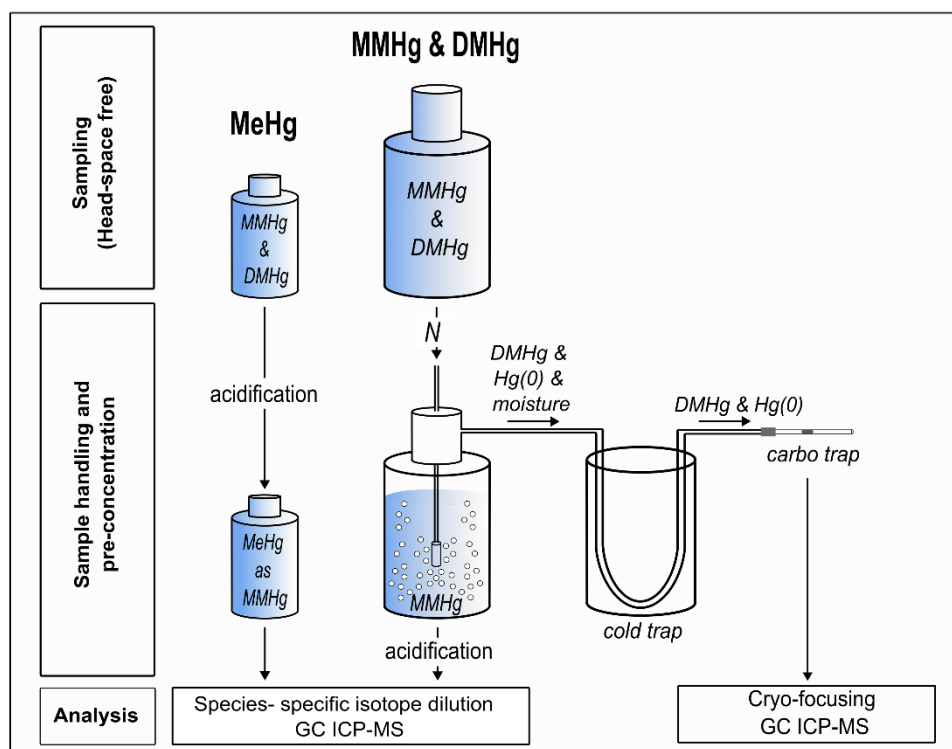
Sampling (Head-space free)

MeHg

MMHg & DMHg

MMHg & DMHg

MMHg & DMHg

Sample handling and pre-concentration

acidification

MeHg as MMHg

$N_2$

DMHg & Hg(0) & moisture

DMHg & Hg(0)

carbo trap

MMHg

cold trap

acidification

Analysis

Species- specific isotope dilution GC ICP-MS

Cryo-focusing GC ICP-MS